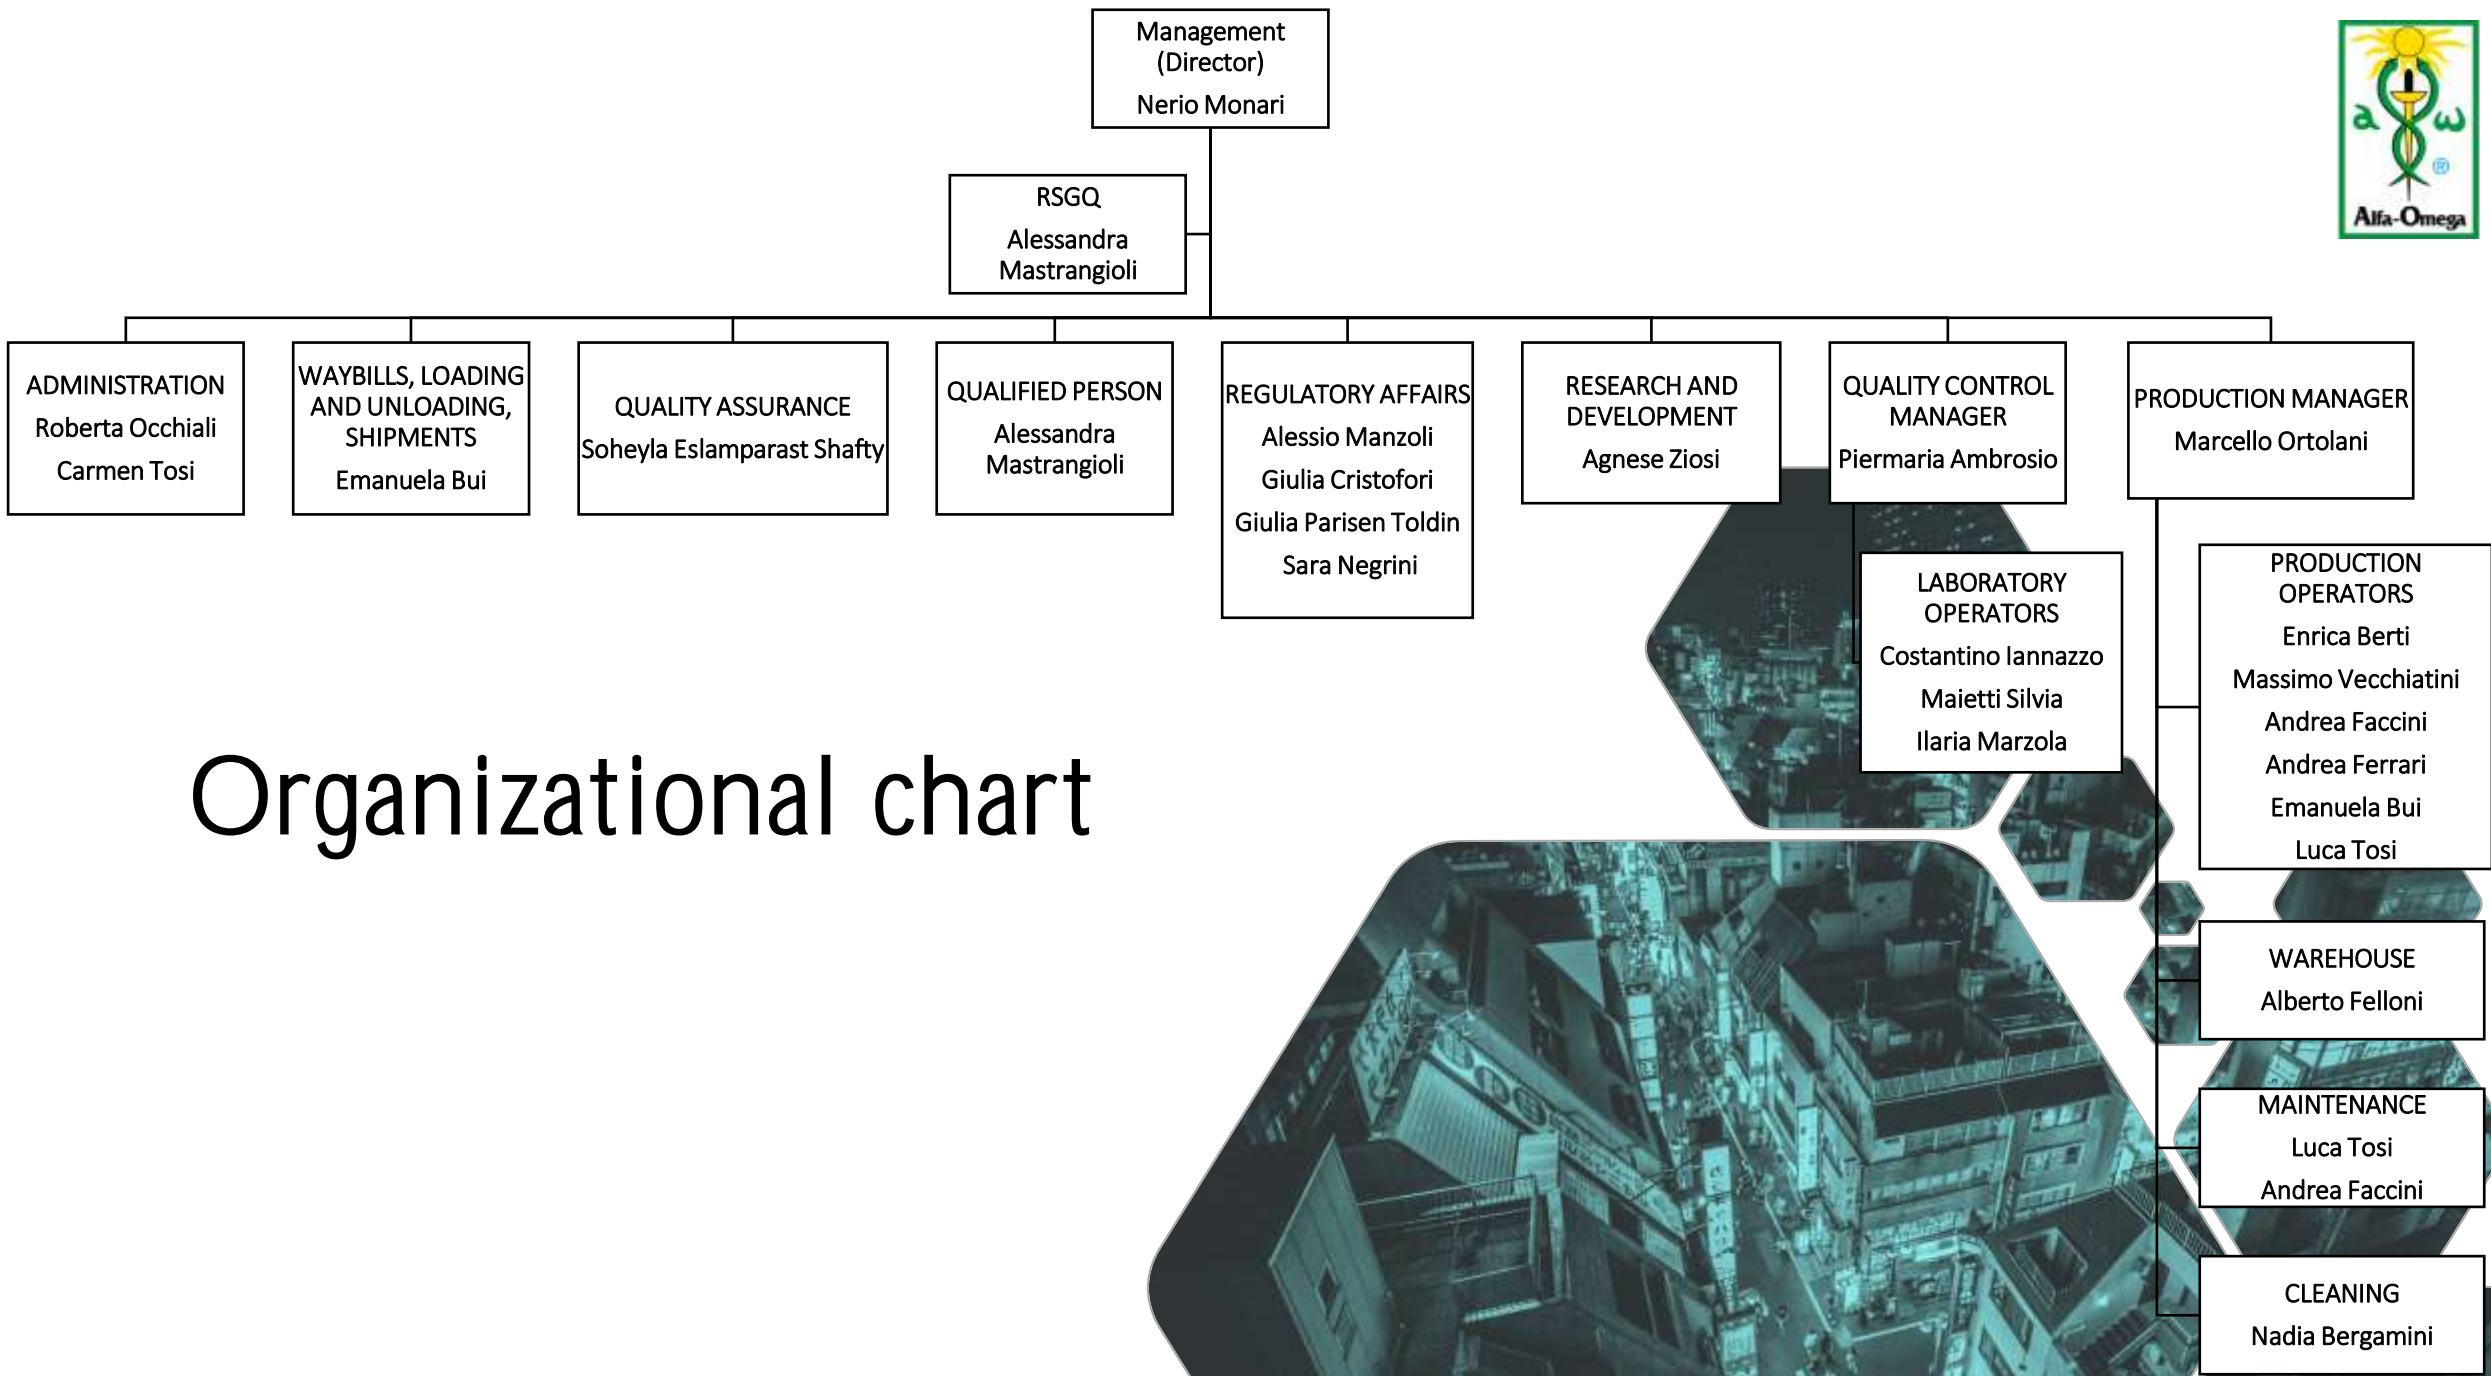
Management (Director)
Nerio Monari

RSGQ
Alessandra Mastrangioli

ADMINISTRATION
Roberta Occhiali
Carmen Tosi

WAYBILLS, LOADING AND UNLOADING, SHIPMENTS
Emanuela Bui

QUALITY ASSURANCE
Soheyla Eslamparast Shafty

QUALIFIED PERSON
Alessandra Mastrangioli

REGULATORY AFFAIRS
Alessio Manzoli
Giulia Cristofori
Giulia Parisen Toldin
Sara Negrini

RESEARCH AND DEVELOPMENT
Agnese Ziosi

QUALITY CONTROL MANAGER
Piermaria Ambrosio

PRODUCTION MANAGER
Marcello Ortolani

Alfa-Omega

LABORATORY OPERATORS
Costantino Iannazzo
Maietti Silvia
Ilaria Marzola

PRODUCTION OPERATORS
Enrica Berti
Massimo Vecchiatini
Andrea Faccini
Andrea Ferrari
Emanuela Bui
Luca Tosi

Organizational chart

WAREHOUSE
Alberto Felloni

MAINTENANCE
Luca Tosi
Andrea Faccini

CLEANING
Nadia Bergamini